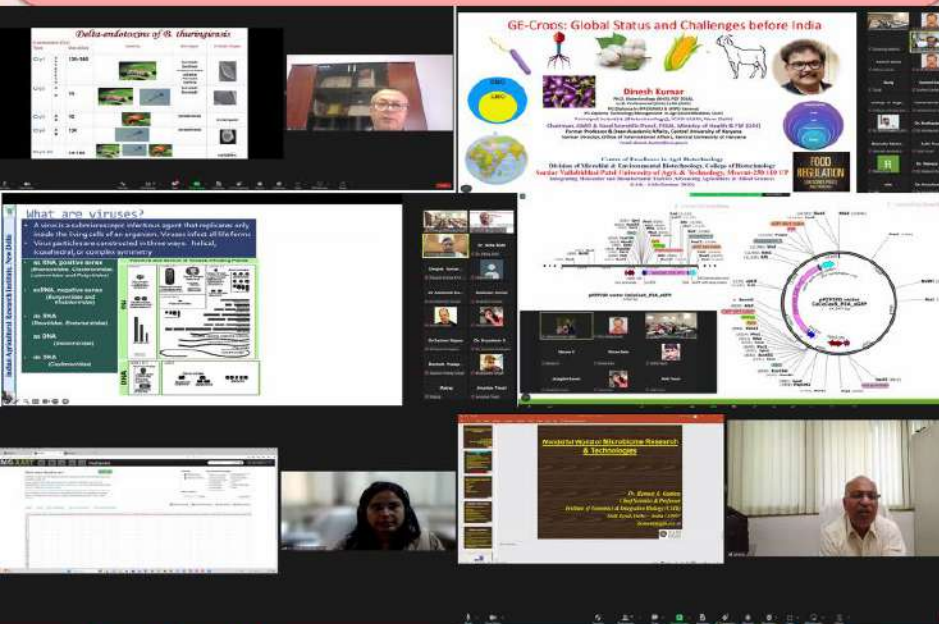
Delta-endotoxins of B. thuringiensis

Cry I

Cry II

Cry III

Cry IV

GE-Crops: Global Status and Challenges before India

Dinesh Kumar

Centre of Excellence in Agri Biotechnology

Division of Microbial & Environmental Biotechnology, College of Biotechnology

Sardar Vallabhbhai Patel University of Agri & Technology, Meerut-250 110 UP

FOOD REGULATION

What are viruses?

A virus is a submicroscopic infectious agent that replicates only inside the living cells of an organism. Viruses infect all lifeforms.

Virus particles are constructed in three ways: helical, icosahedral, or complex symmetry

ss RNA positive sense

ss RNA negative sense

ds RNA

ss DNA

ds DNA

Indian Agricultural Research Institute, New Delhi

RNA

DNA

Wonderful World of Microbiome Research & Technologies

Dr. Ramesh K. Kuhad